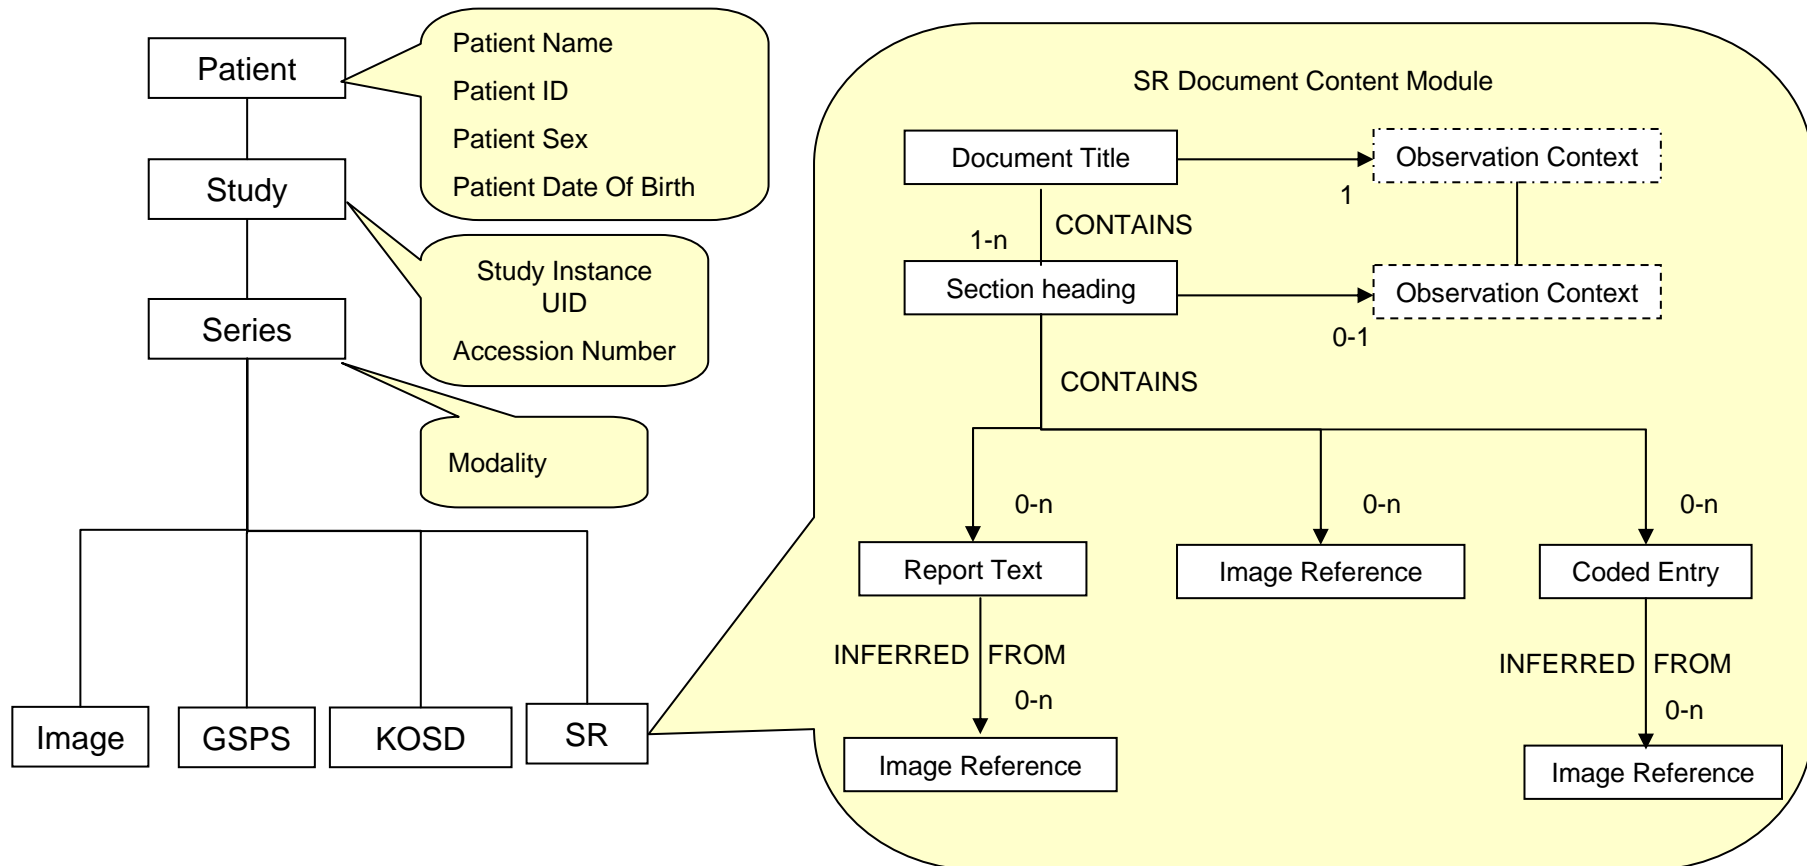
Patient

Patient Name

Patient ID

Patient Sex

Patient Date Of Birth

Study

Study Instance UID

Accession Number

Series

Modality

Image

GSPS

KOSD

SR

SR Document Content Module

Document Title

Observation Context

1

CONTAINS

1-n

Section heading

Observation Context

0-1

CONTAINS

0-n

0-n

0-n

Report Text

Image Reference

Coded Entry

INFERRED FROM

0-n

Image Reference

INFERRED FROM

0-n

Image Reference